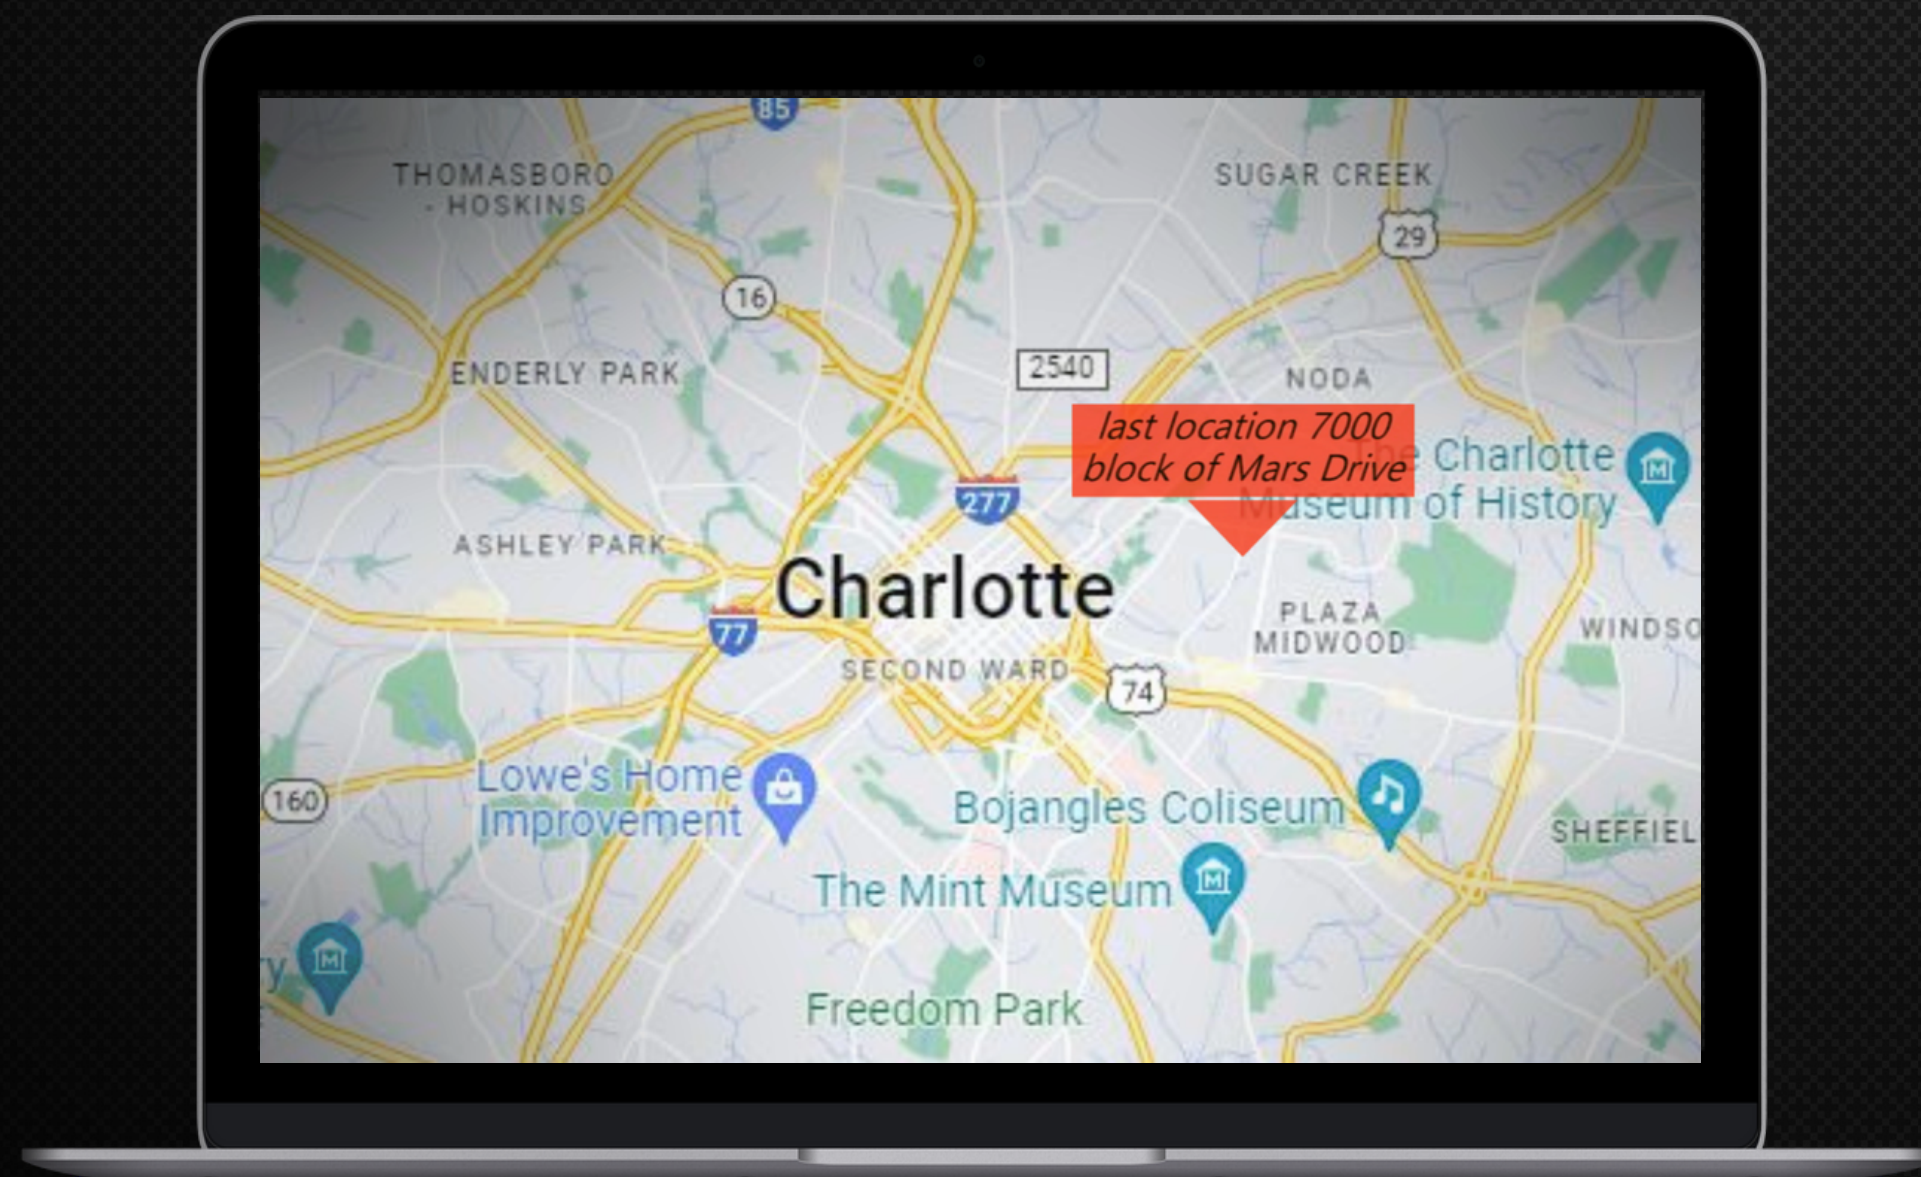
85

THOMASBORO - HOSKINS

SUGAR CREEK

29

16

2540

ENDERLY PARK

NODA

last location 7000 block of Mars Drive

The Charlotte Museum of History

277

ASHLEY PARK

Charlotte

PLAZA MIDWOOD

WINDSO

77

SECOND WARD

74

Lowe's Home Improvement

160

Bojangles Coliseum

SHEFFIEL

The Mint Museum

Freedom Park